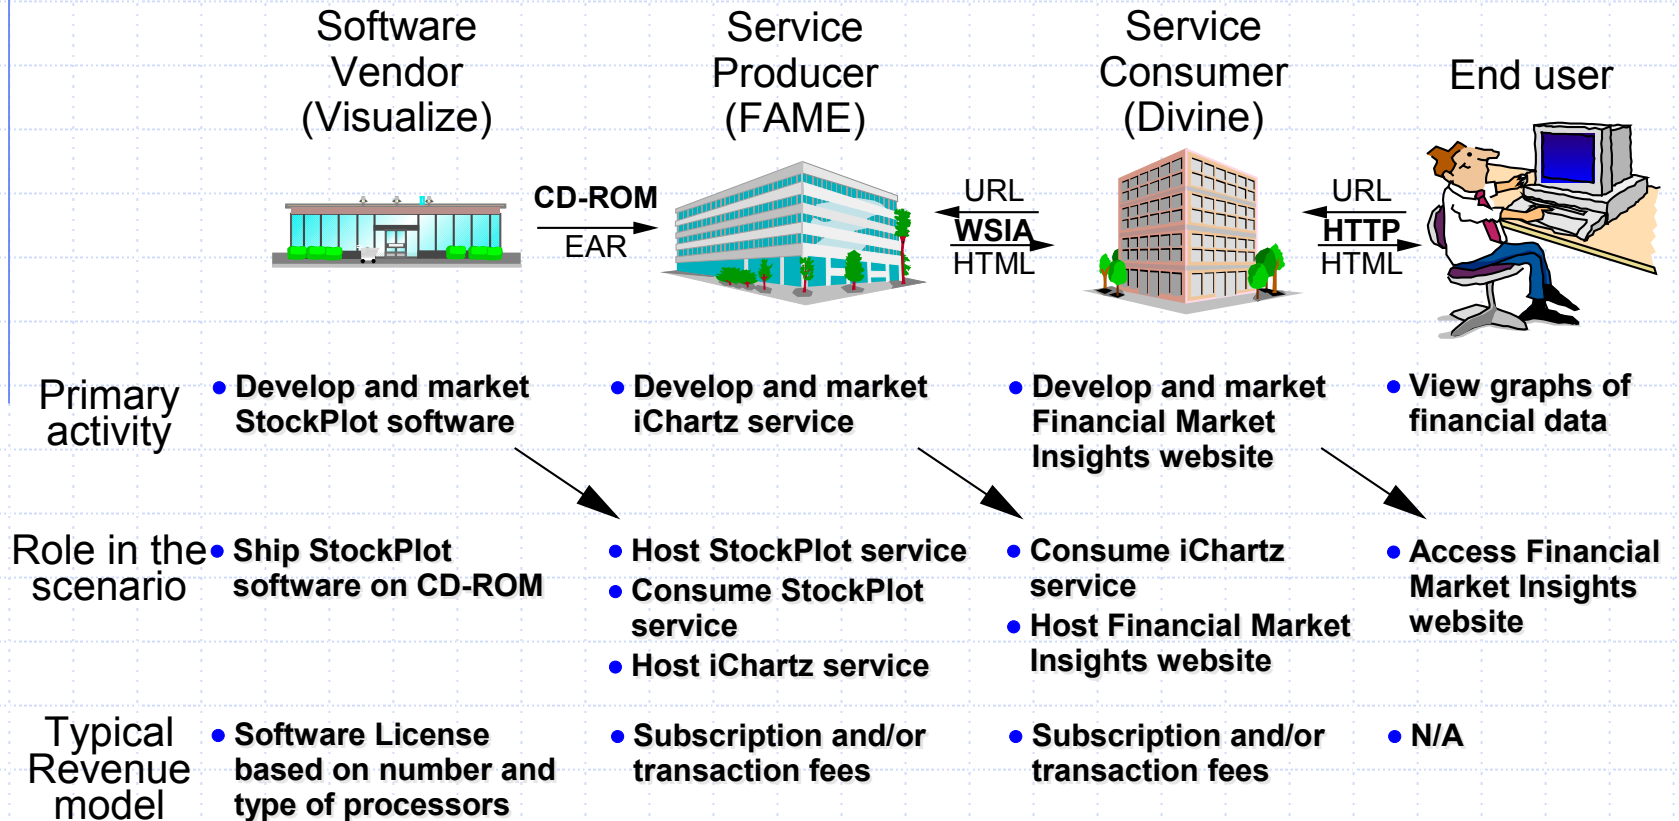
| | Software Vendor (Visualize) | Service Producer (FAME) | Service Consumer (Divine) | End user |
|---|---|---|---|---|
| | CD-ROM EAR | URL WSIA HTML | URL HTTP HTML | |
| Primary activity | • Develop and market StockPlot software | • Develop and market iChartz service | • Develop and market Financial Market Insights website | • View graphs of financial data |
| Role in the scenario | • Ship StockPlot software on CD-ROM | • Host StockPlot service • Consume StockPlot service • Host iChartz service | • Consume iChartz service • Host Financial Market Insights website | • Access Financial Market Insights website |
| Typical Revenue model | • Software License based on number and type of processors | • Subscription and/or transaction fees | • Subscription and/or transaction fees | • N/A |